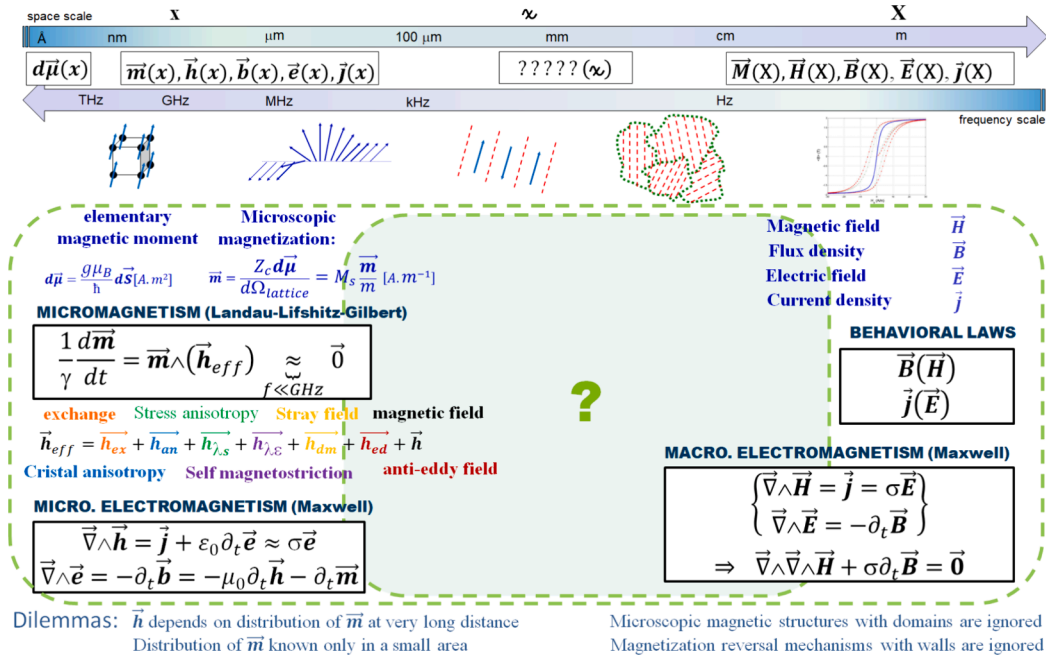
space scale x $\chi$ X

Å nm μm 100 μm mm cm m

$d\vec{\mu}(x)$ $\vec{m}(x), \vec{h}(x), \vec{b}(x), \vec{e}(x), \vec{j}(x)$ ?????($\chi$) $\vec{M}(X), \vec{H}(X), \vec{B}(X), \vec{E}(X), \vec{j}(X)$

THz GHz MHz kHz Hz frequency scale

elementary magnetic moment

Microscopic magnetization:

$d\vec{\mu} = \frac{g\mu_B}{\hbar} d\vec{S} [A.m^2]$

$\vec{m} = \frac{Z_c d\vec{\mu}}{d\Omega_{lattice}} = M_s \frac{\vec{m}}{m} [A.m^{-1}]$

Magnetic field $\vec{H}$
Flux density $\vec{B}$
Electric field $\vec{E}$
Current density $\vec{j}$

MICROMAGNETISM (Landau-Lifshitz-Gilbert)

$\frac{1}{\gamma}\frac{d\vec{m}}{dt} = \vec{m}\wedge(\vec{h}_{eff}) \underset{f \ll GHz}{\approx} \vec{0}$

BEHAVIORAL LAWS

$\vec{B}(\vec{H})$
$\vec{j}(\vec{E})$

?

exchange Stress anisotropy Stray field magnetic field

$\vec{h}_{eff} = \vec{h}_{ex} + \vec{h}_{an} + \vec{h}_{\lambda s} + \vec{h}_{\lambda\varepsilon} + \vec{h}_{dm} + \vec{h}_{ed} + \vec{h}$

Cristal anisotropy Self magnetostriction anti-eddy field

MICRO. ELECTROMAGNETISM (Maxwell)

$\vec{\nabla}\wedge\vec{h} = \vec{j} + \varepsilon_0\partial_t\vec{e} \approx \sigma\vec{e}$
$\vec{\nabla}\wedge\vec{e} = -\partial_t\vec{b} = -\mu_0\partial_t\vec{h} - \partial_t\vec{m}$

MACRO. ELECTROMAGNETISM (Maxwell)

$\begin{cases}\vec{\nabla}\wedge\vec{H} = \vec{j} = \sigma\vec{E}\\ \vec{\nabla}\wedge\vec{E} = -\partial_t\vec{B}\end{cases}$

$\Rightarrow \vec{\nabla}\wedge\vec{\nabla}\wedge\vec{H} + \sigma\partial_t\vec{B} = \vec{0}$

Dilemmas: $\vec{h}$ depends on distribution of $\vec{m}$ at very long distance
Distribution of $\vec{m}$ known only in a small area

Microscopic magnetic structures with domains are ignored
Magnetization reversal mechanisms with walls are ignored